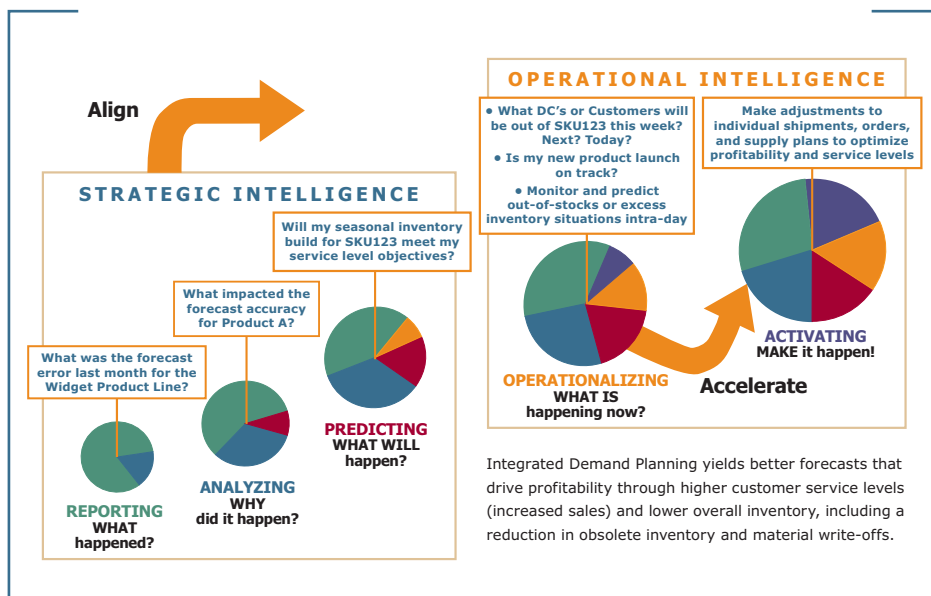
Align

STRATEGIC INTELLIGENCE

Will my seasonal inventory build for SKU123 meet my service level objectives?

What impacted the forecast accuracy for Product A?

What was the forecast error last month for the Widget Product Line?

REPORTING
WHAT
happened?

ANALYZING
WHY
did it happen?

PREDICTING
WHAT WILL
happen?

OPERATIONAL INTELLIGENCE

• What DC's or Customers will be out of SKU123 this week? Next? Today?
• Is my new product launch on track?
• Monitor and predict out-of-stocks or excess inventory situations intra-day

Make adjustments to individual shipments, orders, and supply plans to optimize profitability and service levels

OPERATIONALIZING
WHAT IS
happening now?

Accelerate

ACTIVATING
MAKE it happen!

Integrated Demand Planning yields better forecasts that drive profitability through higher customer service levels (increased sales) and lower overall inventory, including a reduction in obsolete inventory and material write-offs.